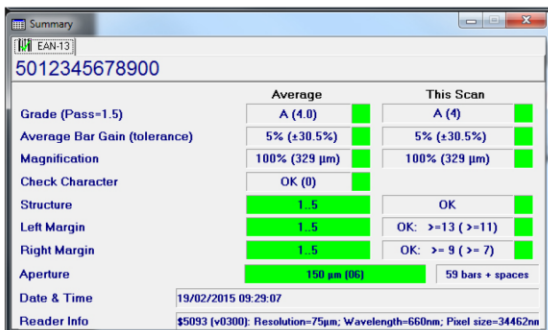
Summary

EAN-13

5012345678900

| | Average | This Scan |
|---|---|---|
| Grade (Pass=1.5) | A (4.0) | A (4) |
| Average Bar Gain (tolerance) | 5% (±30.5%) | 5% (±30.5%) |
| Magnification | 100% (329 µm) | 100% (329 µm) |
| Check Character | OK (0) | |
| Structure | 1..5 | OK |
| Left Margin | 1..5 | OK: >=13 ( >=11) |
| Right Margin | 1..5 | OK: >= 9 ( >= 7) |
| Aperture | 150 µm (06) | 59 bars + spaces |

Date & Time 19/02/2015 09:29:07

Reader Info $5093 (v0300): Resolution=75µm; Wavelength=660nm; Pixel size=34462nm